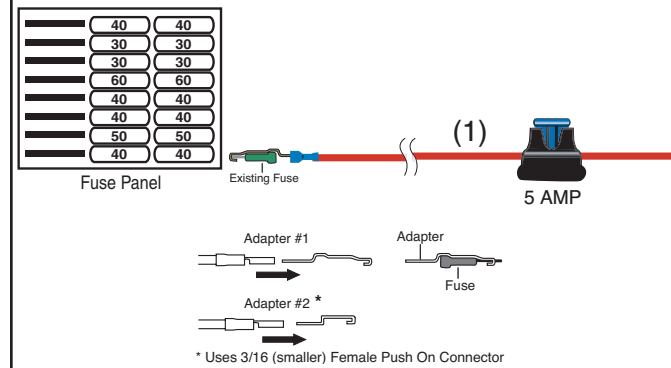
| | |
|---|---|
| 40 | 40 |
| 30 | 30 |
| 30 | 30 |
| 60 | 60 |
| 40 | 40 |
| 40 | 40 |
| 50 | 50 |
| 40 | 40 |

Fuse Panel

Existing Fuse

(1)

5 AMP

Adapter #1

Adapter

Fuse

Adapter #2 *

* Uses 3/16 (smaller) Female Push On Connector